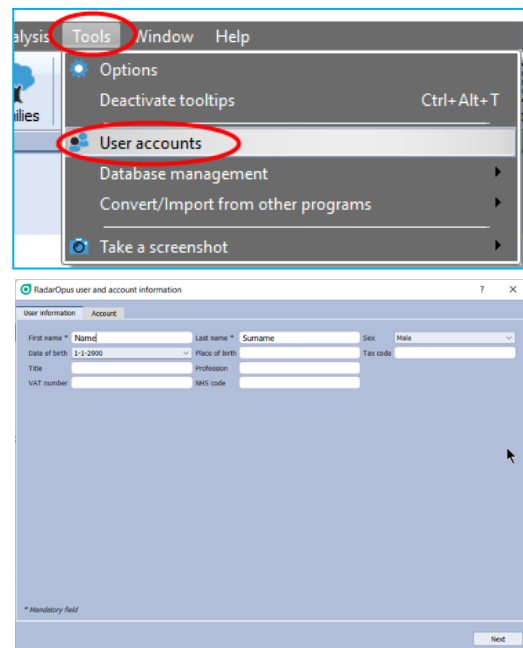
alysis Tools Window Help

ilies

Options
Deactivate tooltips Ctrl+Alt+T
User accounts
Database management
Convert/Import from other programs
Take a screenshot

RadarOpus user and account information ? ×

User information Account

| First name * | Name | Last name * | Surname | Sex | Male |
|---|---|---|---|---|---|
| Date of birth | 1-1-2000 | Place of birth | | Tax code | |
| Title | | Profession | | | |
| VAT number | | NHS code | | | |

* Mandatory field

Next